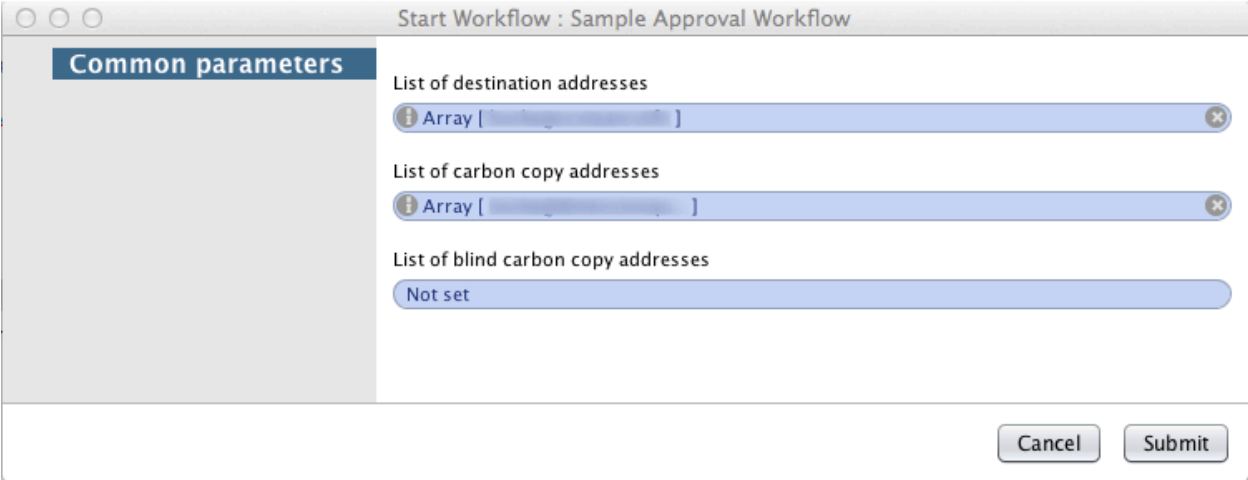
Start Workflow : Sample Approval Workflow

Common parameters

List of destination addresses

Array [ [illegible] ]

List of carbon copy addresses

Array [ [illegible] ]

List of blind carbon copy addresses

Not set

Cancel Submit